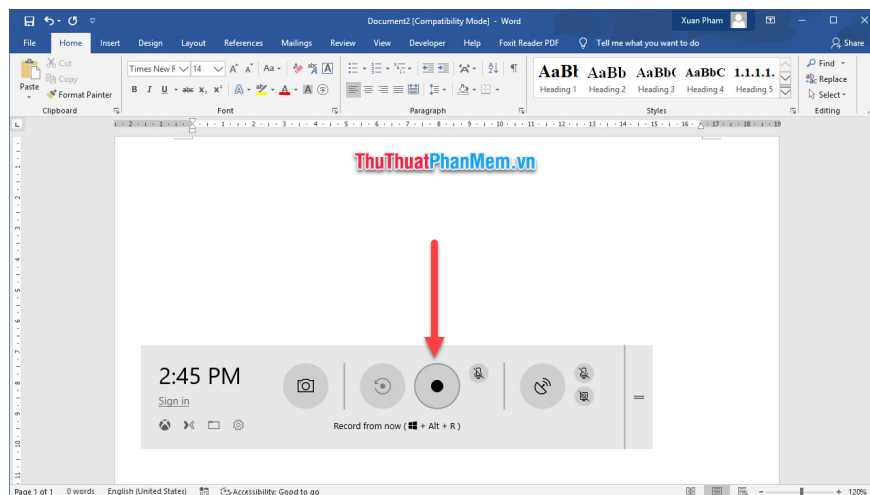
Document2 [Compatibility Mode] - Word
Xuan Pham

File Home Insert Design Layout References Mailings Review View Developer Help Foxit Reader PDF Tell me what you want to do Share

Cut
Copy
Paste
Format Painter
Clipboard

Times New R 14
Font

Paragraph

AaBb AaBb AaBb( AaBbC 1.1.1.1.
Heading 1 Heading 2 Heading 3 Heading 4 Heading 5
Styles

Find
Replace
Select
Editing

ThuThuatPhanMem.vn

2:45 PM
Sign in

Record from now ( + Alt + R )

Page 1 of 1 0 words English (United States) Accessibility: Good to go 120%